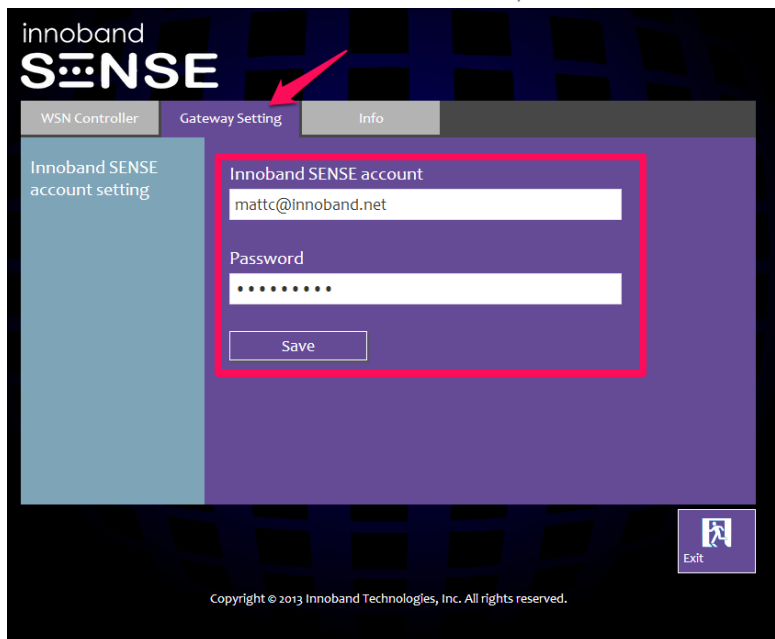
innoband
SENSE

WSN Controller
Gateway Setting
Info

Innoband SENSE account setting

Innoband SENSE account
mattc@innoband.net

Password
•••••••••

Save

Exit

Copyright © 2013 Innoband Technologies, Inc. All rights reserved.